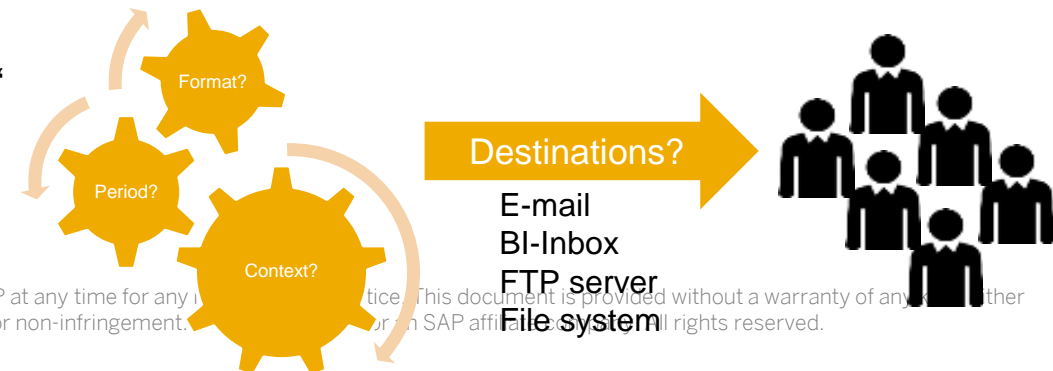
Format?

Period?

Context?

Destinations?

E-mail
BI-Inbox
FTP server
File system

P at any time for any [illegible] tice. This document is provided without a warranty of any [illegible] ther or non-infringement. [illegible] or an SAP affi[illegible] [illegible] ll rights reserved.